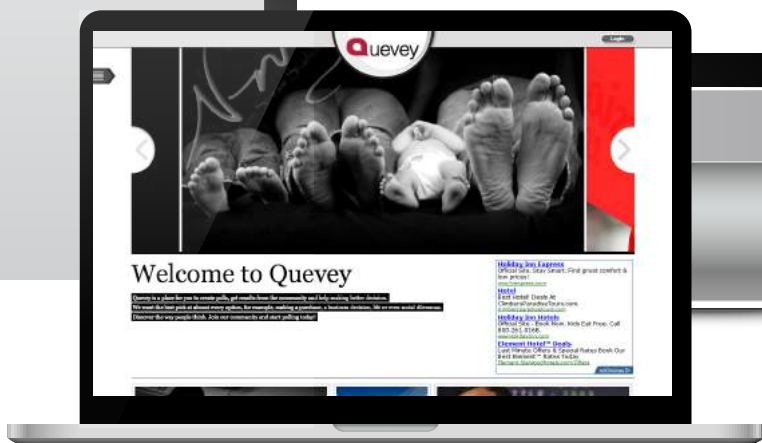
Quevey

Login

Welcome to Quevey

Quevey is a place for you to create polls, get results from the community and help making better decision. We want the best pick at almost every option, for example, making a purchase, a business decision. We are even social dilemmas. Discover the way people think. Join our community and start polling today!

Holiday Inn Express
Official Site. Stay Smart. First great comfort & low prices!
www.hiexpress.com

Hotel
Best Hotel! Deals At
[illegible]

Holiday Inn Hotels
Official Site - Book Now. Kids Eat Free. Call 800-261-8168.
www.holidayinn.com

Element Hotel™ Deals
Last Minute Offers & Special Rates Book Our Best Element™ Rates Today
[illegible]

AdChoices